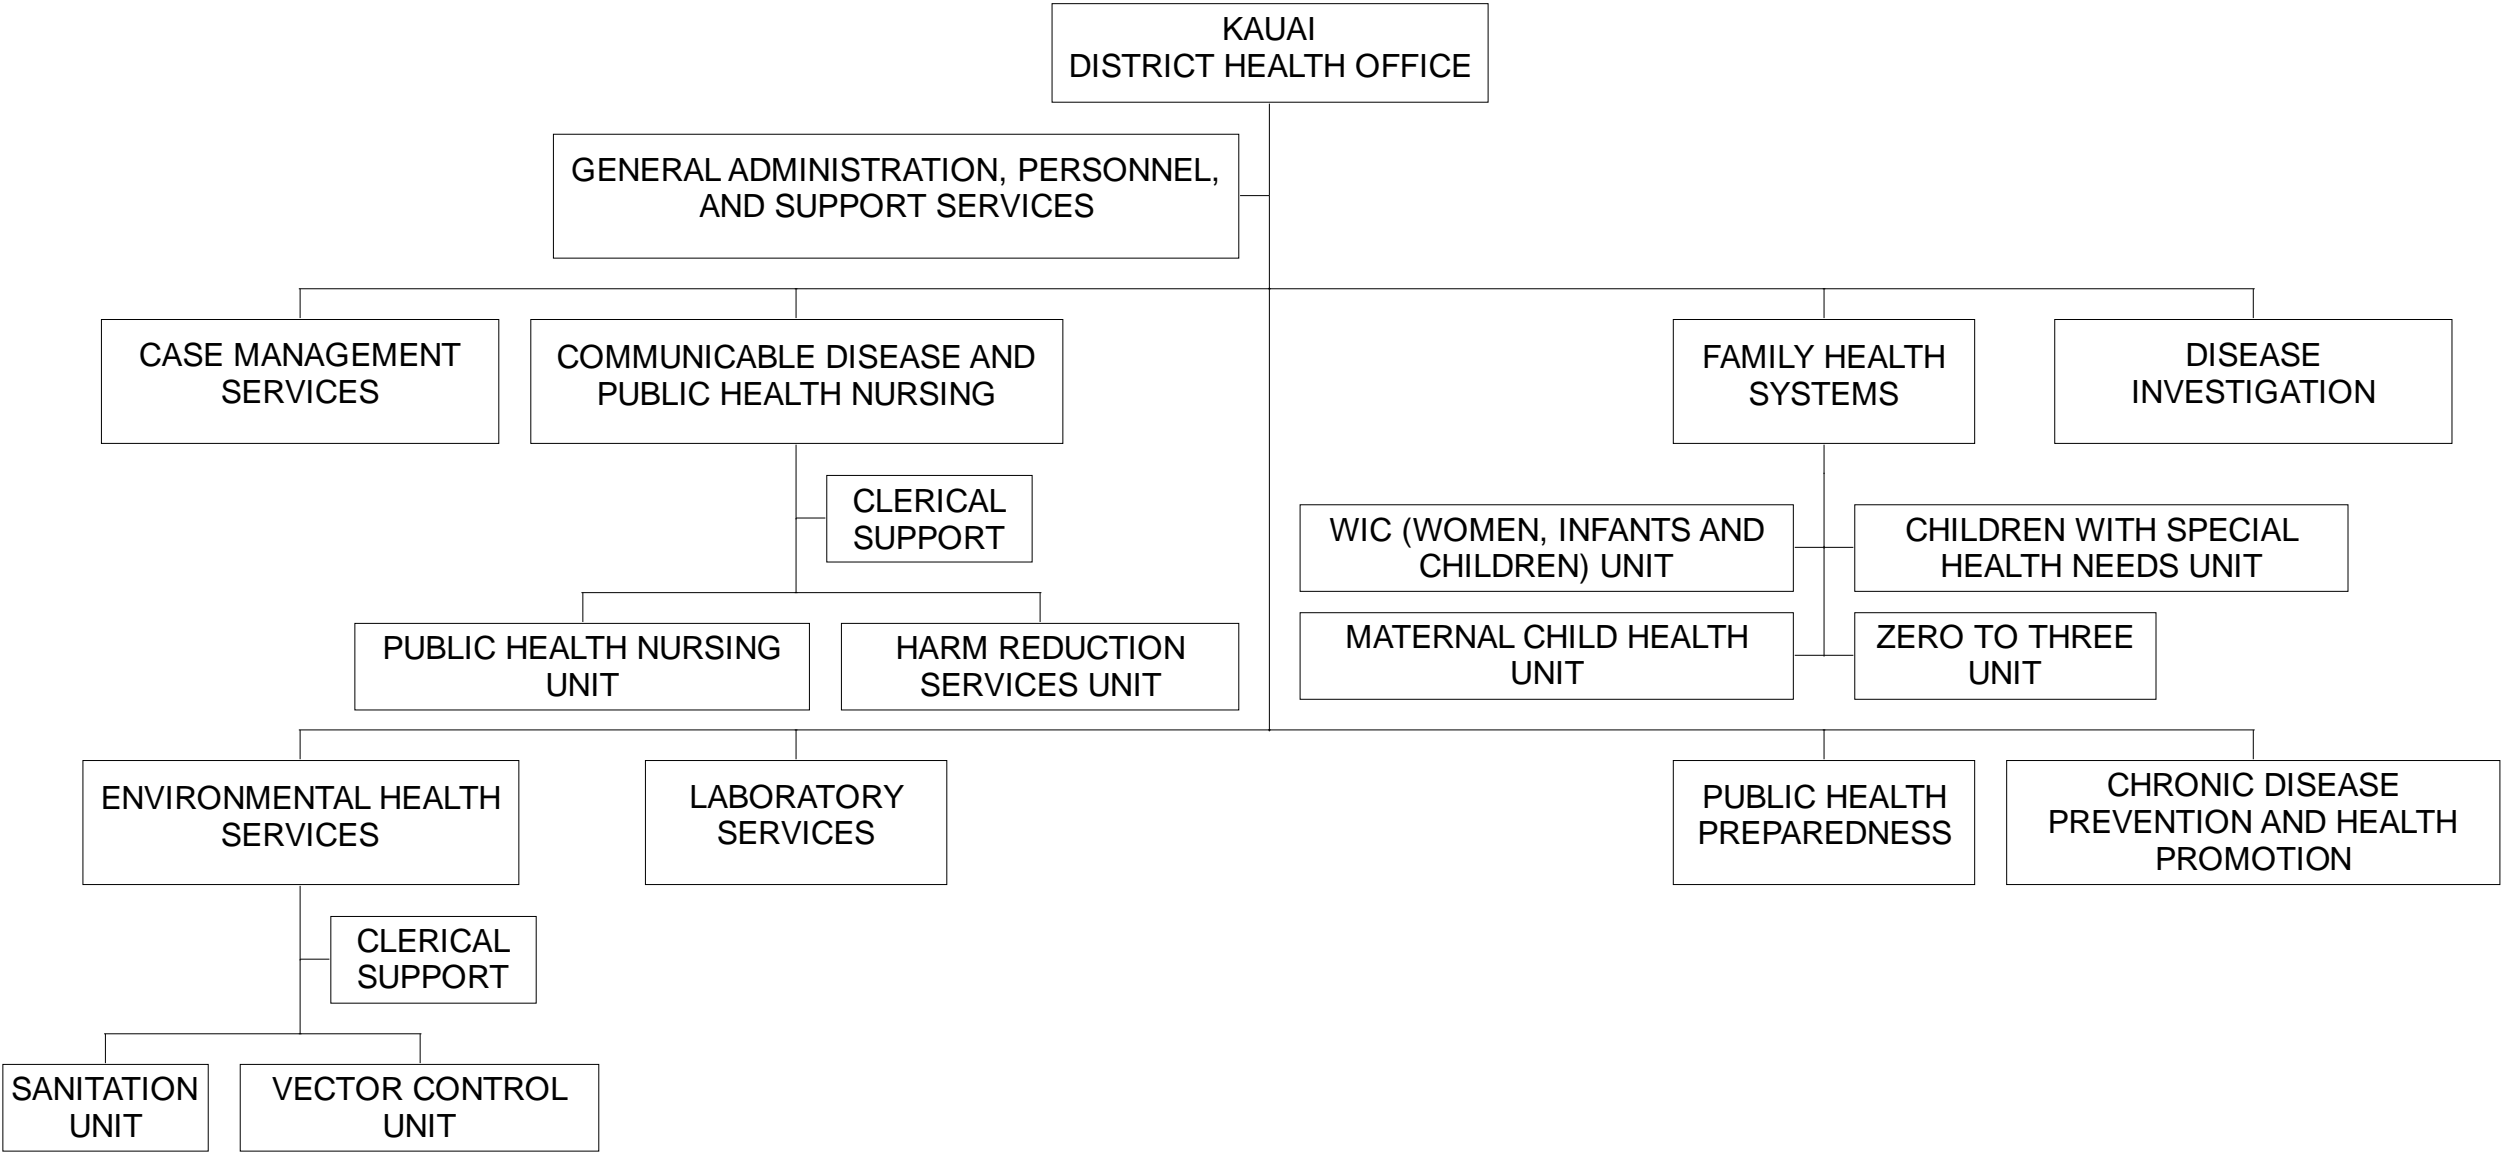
KAUAI
DISTRICT HEALTH OFFICE

GENERAL ADMINISTRATION, PERSONNEL, AND SUPPORT SERVICES

CASE MANAGEMENT SERVICES

COMMUNICABLE DISEASE AND PUBLIC HEALTH NURSING

CLERICAL SUPPORT

PUBLIC HEALTH NURSING UNIT

HARM REDUCTION SERVICES UNIT

FAMILY HEALTH SYSTEMS

DISEASE INVESTIGATION

WIC (WOMEN, INFANTS AND CHILDREN) UNIT

CHILDREN WITH SPECIAL HEALTH NEEDS UNIT

MATERNAL CHILD HEALTH UNIT

ZERO TO THREE UNIT

ENVIRONMENTAL HEALTH SERVICES

LABORATORY SERVICES

PUBLIC HEALTH PREPAREDNESS

CHRONIC DISEASE PREVENTION AND HEALTH PROMOTION

CLERICAL SUPPORT

SANITATION UNIT

VECTOR CONTROL UNIT